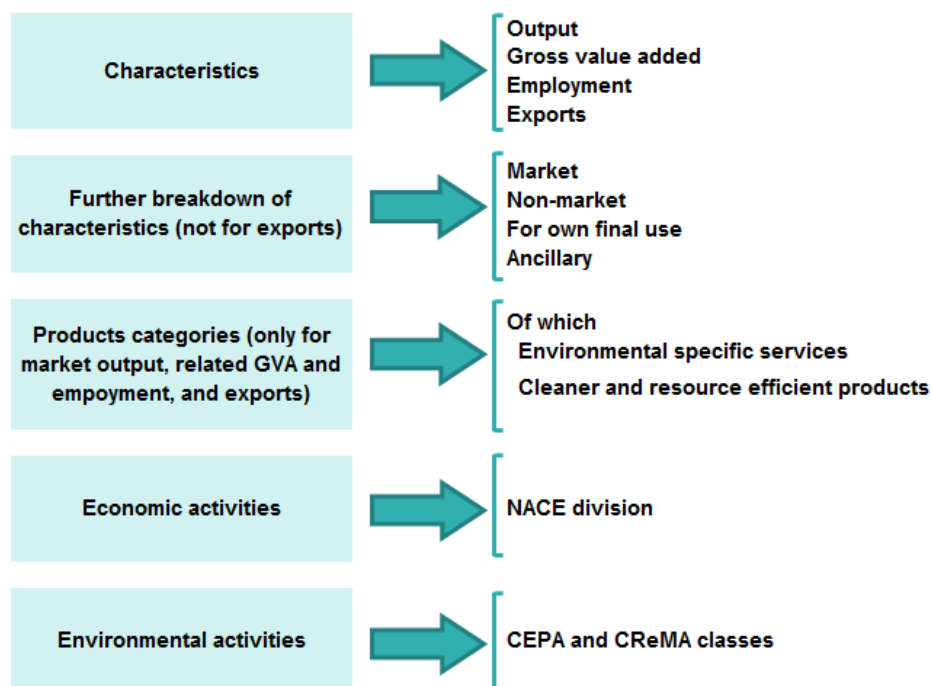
Characteristics

Output
Gross value added
Employment
Exports

Further breakdown of characteristics (not for exports)

Market
Non-market
For own final use
Ancillary

Products categories (only for market output, related GVA and empoyment, and exports)

Of which
Environmental specific services
Cleaner and resource efficient products

Economic activities

NACE division

Environmental activities

CEPA and CReMA classes